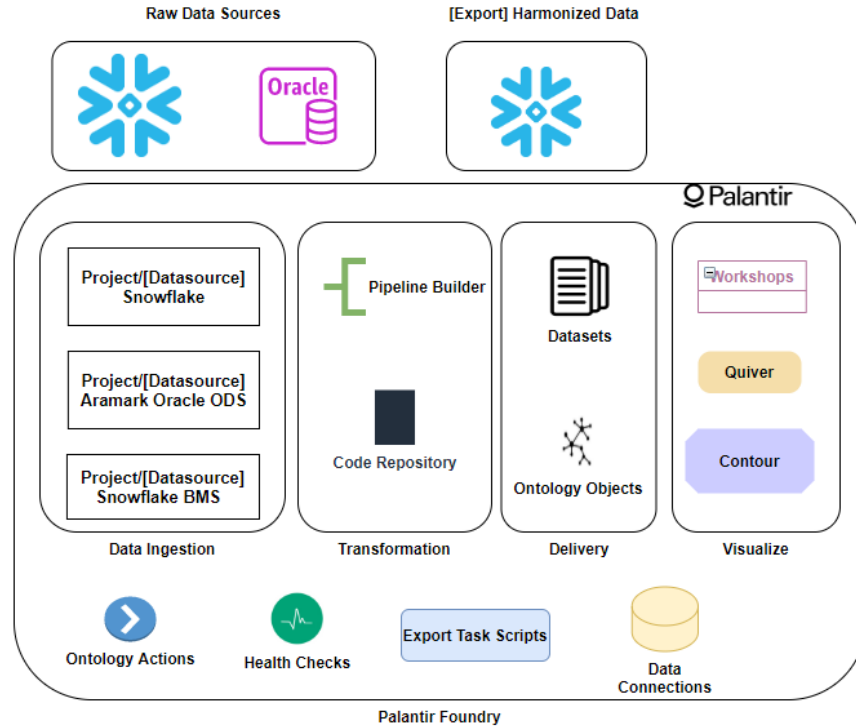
Raw Data Sources

[Export] Harmonized Data

Oracle

Palantir

Project/[Datasource] Snowflake

Project/[Datasource] Aramark Oracle ODS

Project/[Datasource] Snowflake BMS

Pipeline Builder

Code Repository

Datasets

Ontology Objects

Workshops

Quiver

Contour

Data Ingestion

Transformation

Delivery

Visualize

Ontology Actions

Health Checks

Export Task Scripts

Data Connections

Palantir Foundry